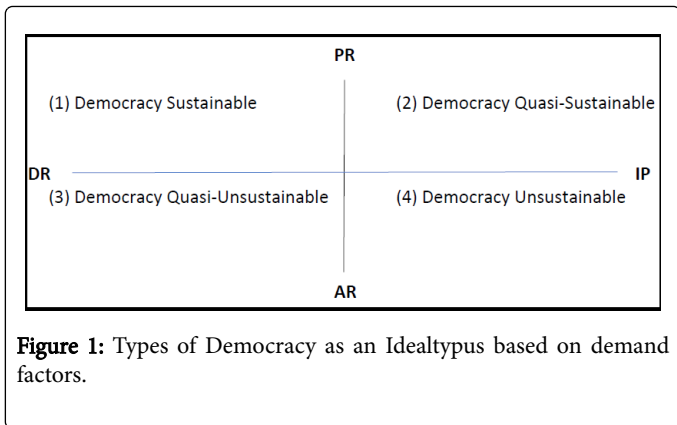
PR

(1) Democracy Sustainable

(2) Democracy Quasi-Sustainable

DR

IP

(3) Democracy Quasi-Unsustainable

(4) Democracy Unsustainable

AR

Figure 1: Types of Democracy as an Idealtypus based on demand factors.